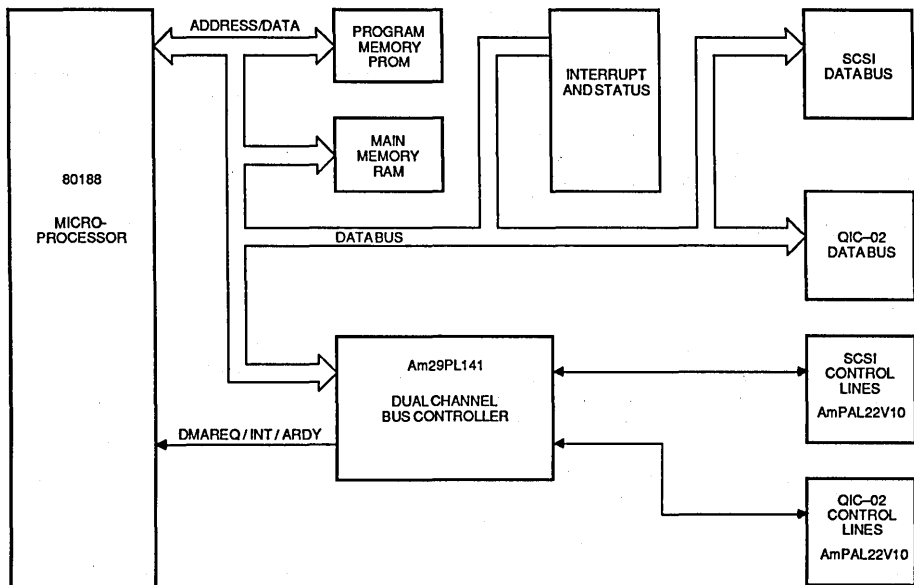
ADDRESS/DATA

PROGRAM MEMORY PROM

INTERRUPT AND STATUS

SCSI DATABUS

MAIN MEMORY RAM

80188

MICRO-PROCESSOR

DATABUS

QIC–02 DATABUS

Am29PL141

DUAL CHANNEL BUS CONTROLLER

SCSI CONTROL LINES

AmPAL22V10

DMAREQ / INT / ARDY

QIC–02 CONTROL LINES

AmPAL22V10